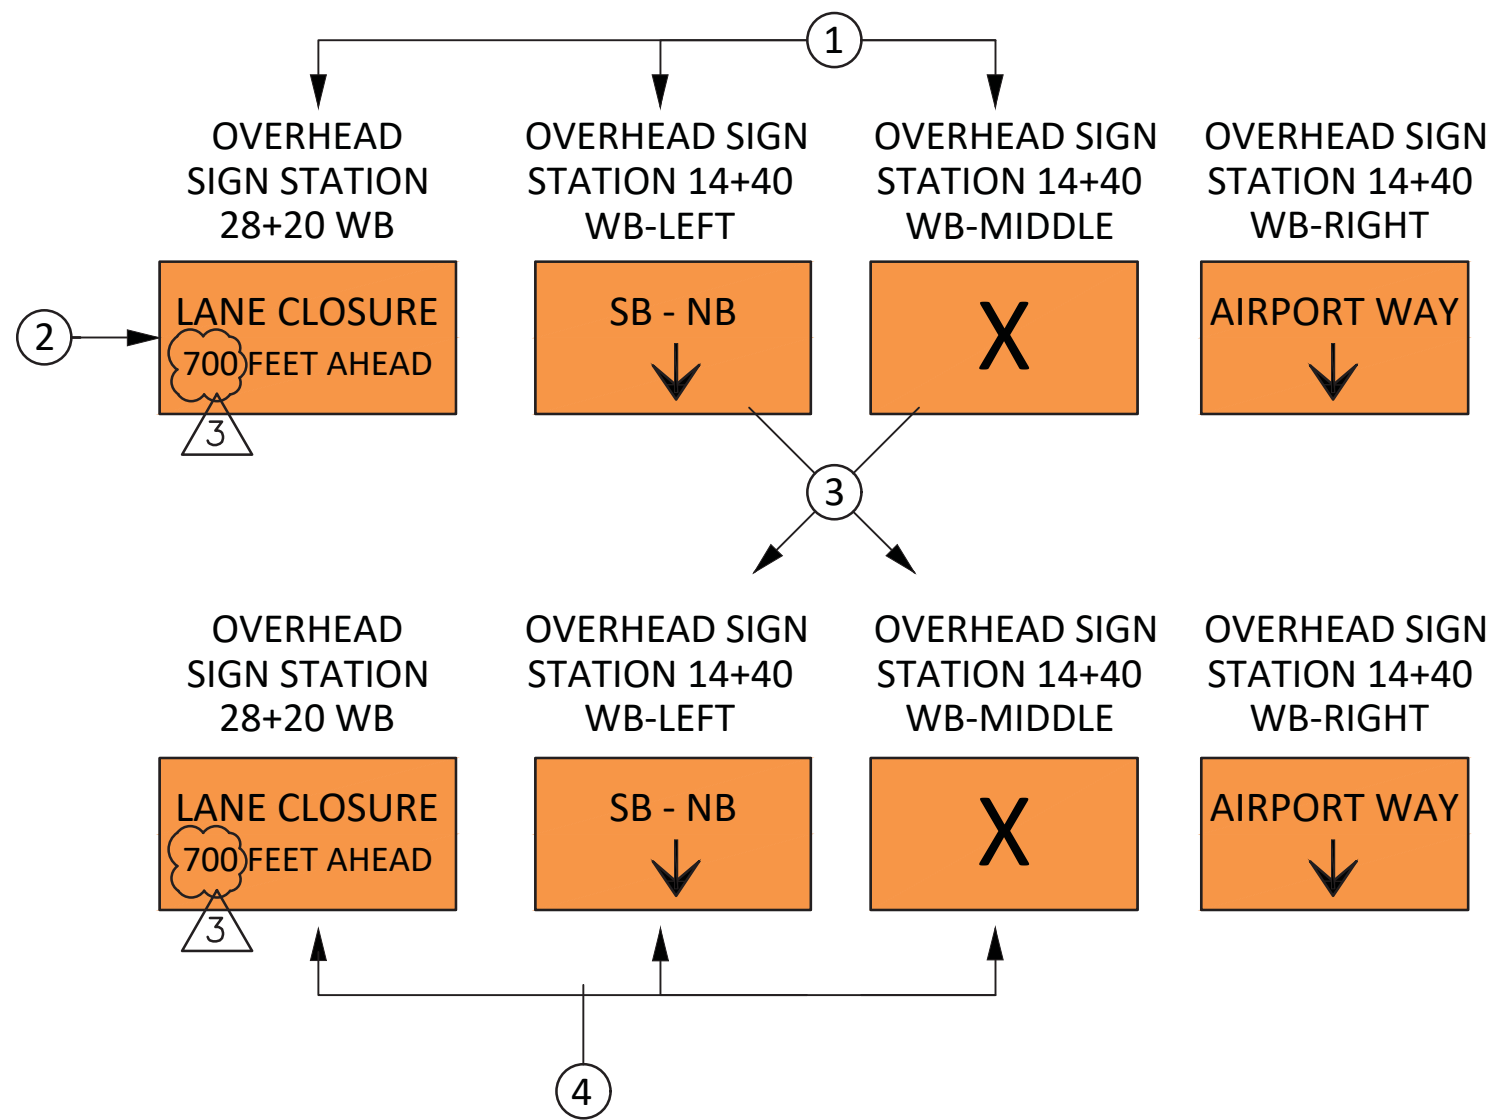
1

OVERHEAD SIGN STATION 28+20 WB

OVERHEAD SIGN STATION 14+40 WB-LEFT

OVERHEAD SIGN STATION 14+40 WB-MIDDLE

OVERHEAD SIGN STATION 14+40 WB-RIGHT

2

LANE CLOSURE 700 FEET AHEAD

3

SB - NB

X

AIRPORT WAY

3

OVERHEAD SIGN STATION 28+20 WB

OVERHEAD SIGN STATION 14+40 WB-LEFT

OVERHEAD SIGN STATION 14+40 WB-MIDDLE

OVERHEAD SIGN STATION 14+40 WB-RIGHT

LANE CLOSURE 700 FEET AHEAD

3

SB - NB

X

AIRPORT WAY

4